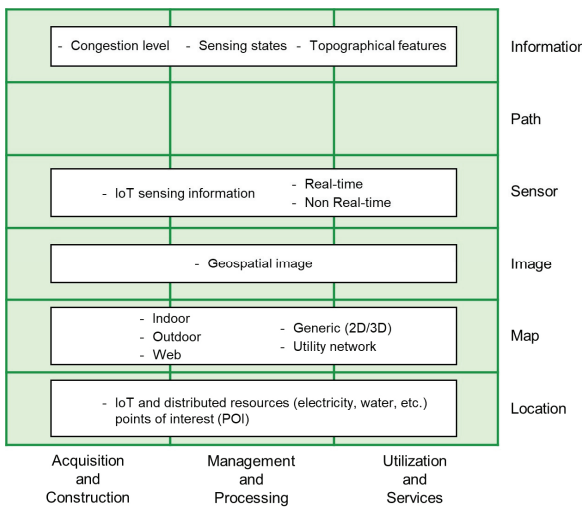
- Congestion level - Sensing states - Topographical features

Information

Path

- IoT sensing information

- Real-time
- Non Real-time

Sensor

- Geospatial image

Image

- Indoor
- Outdoor
- Web

- Generic (2D/3D)
- Utility network

Map

- IoT and distributed resources (electricity, water, etc.) points of interest (POI)

Location

Acquisition and Construction

Management and Processing

Utilization and Services